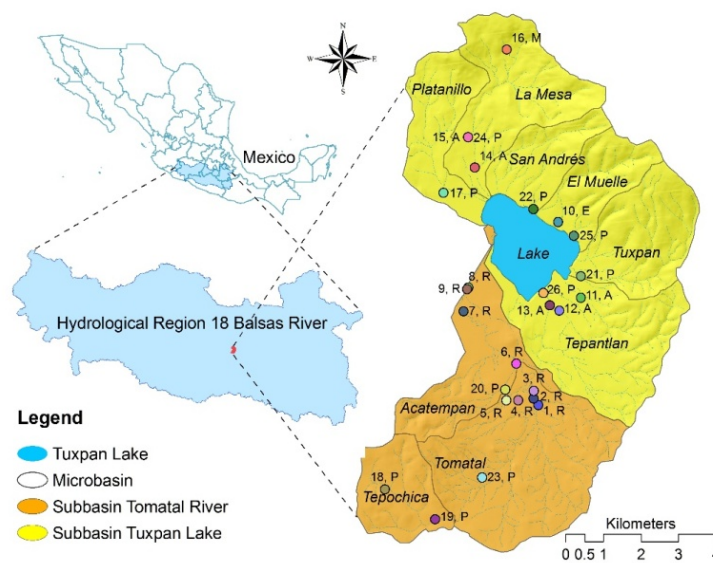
N
W E
S

Mexico

Hydrological Region 18 Balsas River

Legend
Tuxpan Lake
Microbasin
Subbasin Tomatal River
Subbasin Tuxpan Lake

16, M
Platanillo
La Mesa
15, A
24, P
14, A
San Andrés
El Muelle
17, P
22, P
10, E
25, P
Lake
Tuxpan
21, P
8, R
9, R
26, P
11, A
13, A
12, A
7, R
Tepantlan
6, R
3, R
20, P
2, R
Acatempan
5, R
4, R
1, R
18, P
Tomatal
23, P
Tepochica
19, P

Kilometers
0 0.5 1 2 3 4